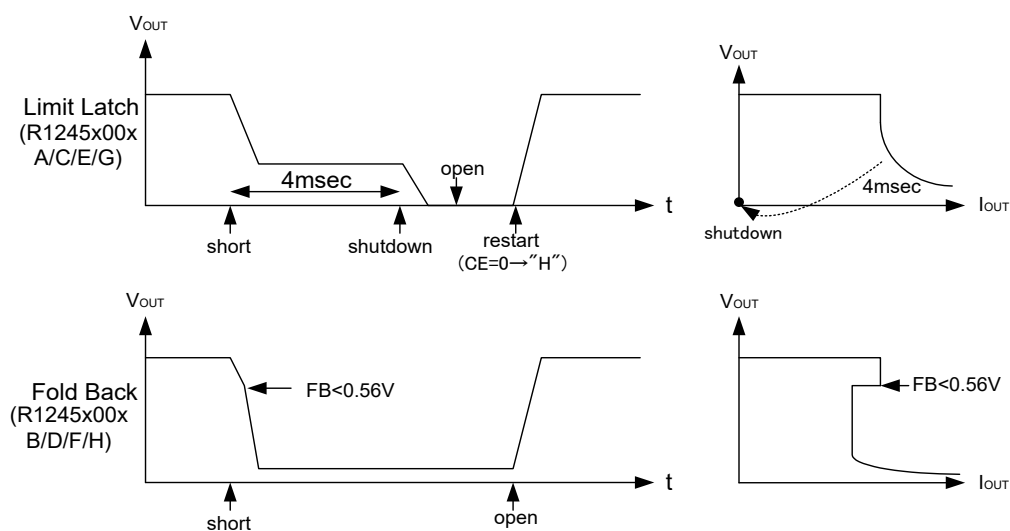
$V_{OUT}$

Limit Latch
(R1245x00x
A/C/E/G)

4msec

open

t

short

shutdown

restart
(CE=0→"H")

$V_{OUT}$

4msec

$I_{OUT}$

shutdown

$V_{OUT}$

FB<0.56V

Fold Back
(R1245x00x
B/D/F/H)

t

short

open

$V_{OUT}$

FB<0.56V

$I_{OUT}$